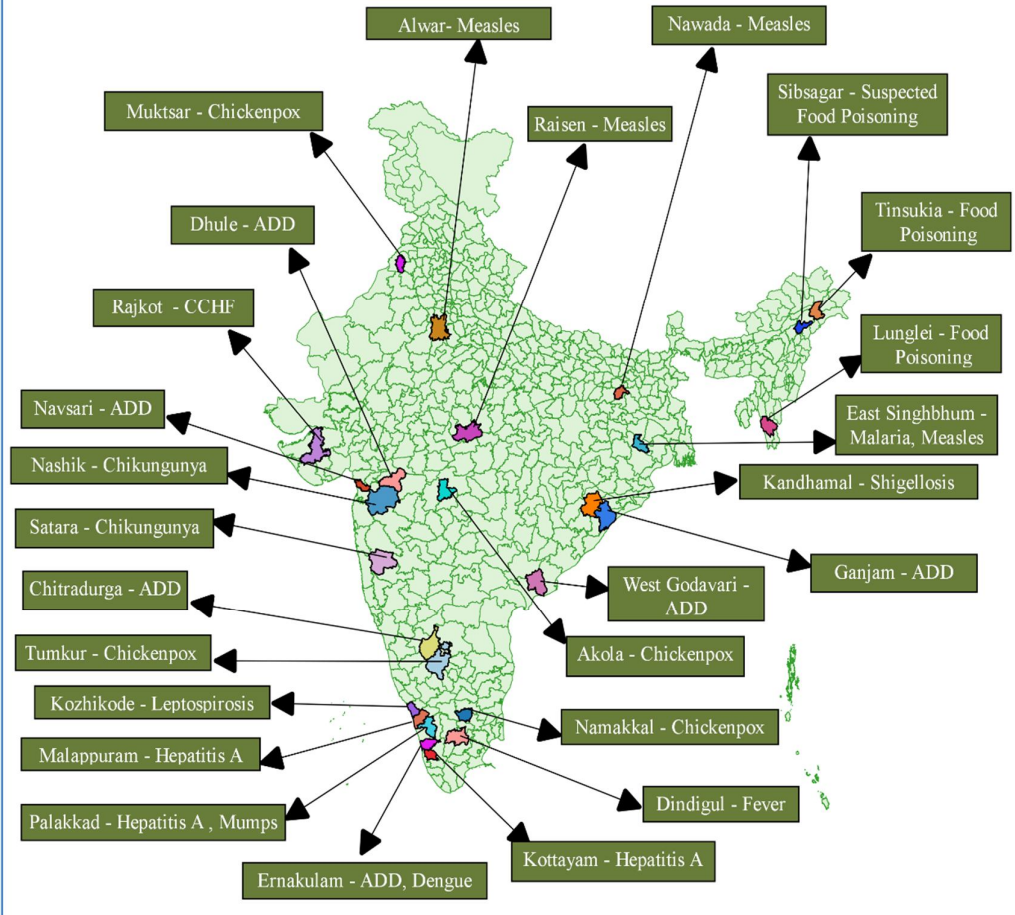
Alwar- Measles

Nawada - Measles

Muktsar - Chickenpox

Raisen - Measles

Sibsagar - Suspected Food Poisoning

Tinsukia - Food Poisoning

Dhule - ADD

Rajkot - CCHF

Lunglei - Food Poisoning

Navsari - ADD

East Singhbhum - Malaria, Measles

Nashik - Chikungunya

Kandhamal - Shigellosis

Satara - Chikungunya

Ganjam - ADD

Chitradurga - ADD

West Godavari - ADD

Tumkur - Chickenpox

Akola - Chickenpox

Kozhikode - Leptospirosis

Namakkal - Chickenpox

Malappuram - Hepatitis A

Dindigul - Fever

Palakkad - Hepatitis A , Mumps

Kottayam - Hepatitis A

Ernakulam - ADD, Dengue